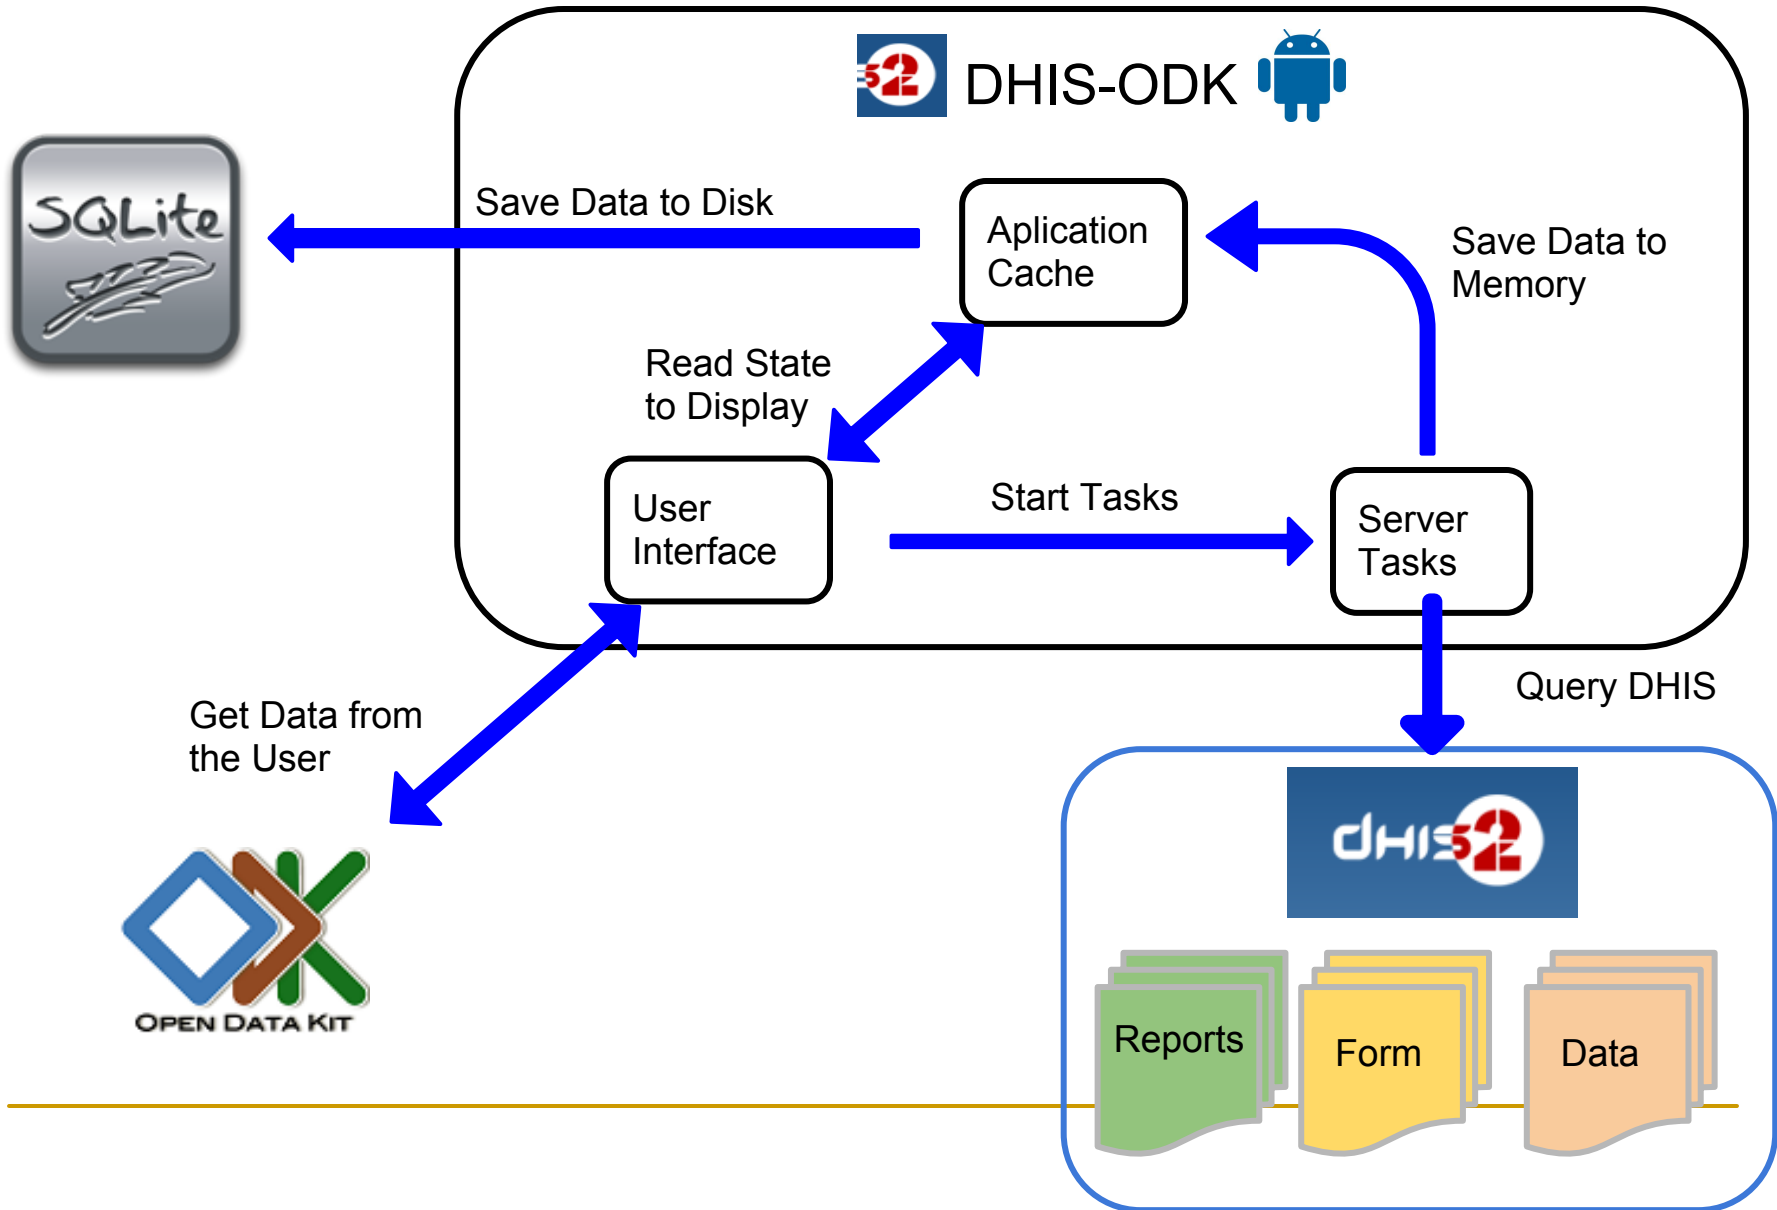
DHIS-ODK

SQLite

Save Data to Disk

Aplication Cache

Save Data to Memory

Read State to Display

User Interface

Start Tasks

Server Tasks

Query DHIS

Get Data from the User

OPEN DATA KIT

dHIS2

Reports

Form

Data